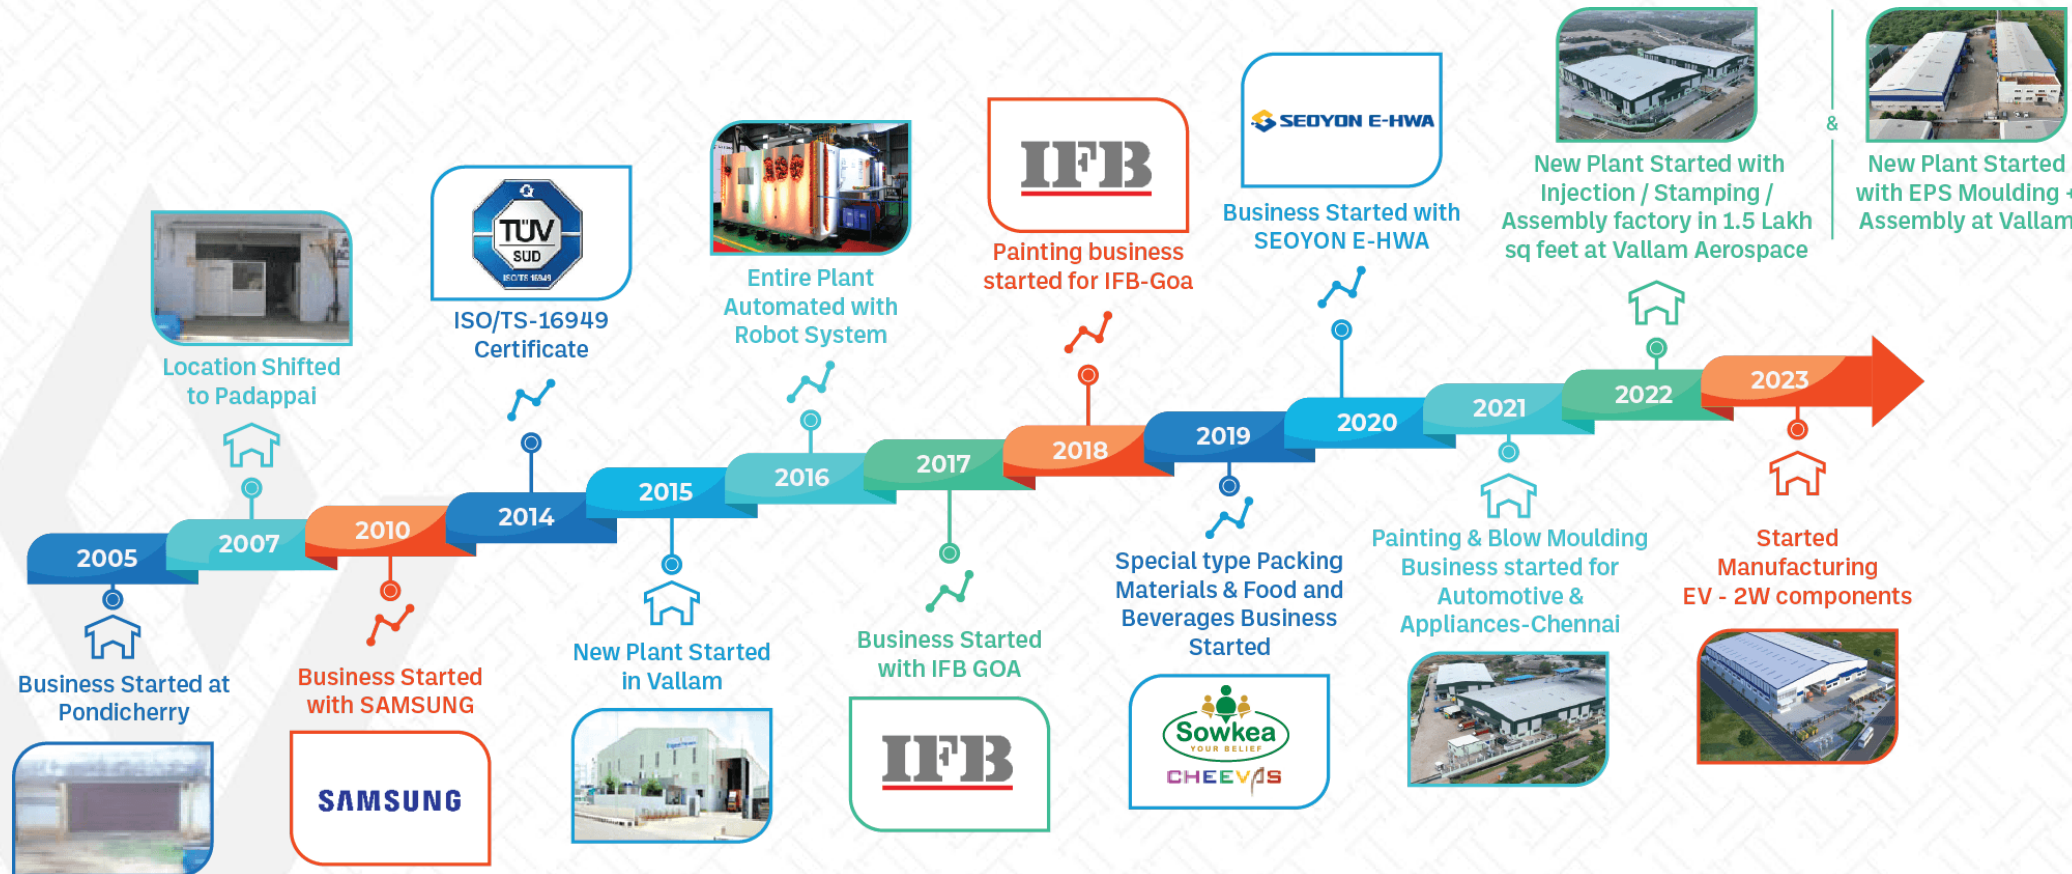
2005

Business Started at Pondicherry

2007

Location Shifted to Padappai

2010

Business Started with SAMSUNG

SAMSUNG

2014

TÜV SÜD

ISO/TS-16949 Certificate

2015

New Plant Started in Vallam

2016

Entire Plant Automated with Robot System

2017

Business Started with IFB GOA

IFB

2018

IFB

Painting business started for IFB-Goa

2019

Special type Packing Materials & Food and Beverages Business Started

Sowkea YOUR BELIEF

CHEEVAS

2020

SEOYON E-HWA

Business Started with SEOYON E-HWA

2021

Painting & Blow Moulding Business started for Automotive & Appliances-Chennai

2022

New Plant Started with Injection / Stamping / Assembly factory in 1.5 Lakh sq feet at Vallam Aerospace

&

New Plant Started with EPS Moulding + Assembly at Vallam

2023

Started Manufacturing EV - 2W components